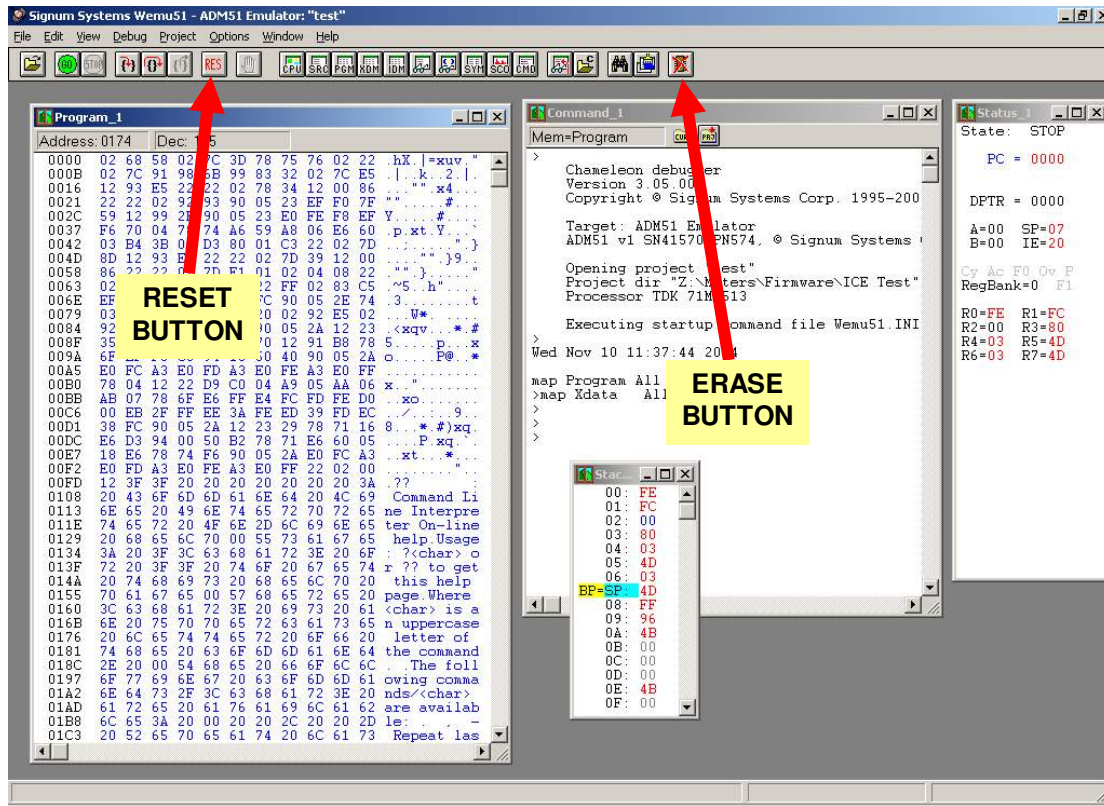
Signum Systems Wemu51 - ADM51 Emulator: "test"

File Edit View Debug Project Options Window Help

GO STOP RES CPU SRC PGM XDM IDM SYM SCO CMD

Program_1
Address: 0174 Dec: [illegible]5

0000 02 68 58 02 7C 3D 78 75 76 02 22 .hX.|=xuv."
000B 02 7C 91 98 6B 99 83 32 02 7C E5 .|..k..2.|.
0016 12 93 E5 22 22 02 78 34 12 00 86 ...""x4...
0021 22 22 02 92 93 90 05 23 EF F0 7F "".....#...
002C 59 12 99 2E 90 05 23 E0 FE F8 EF Y.....#....
0037 F6 70 04 74 74 A6 59 A8 06 E6 60 .p.xt.Y...`
0042 03 B4 3B 0 D3 80 01 C3 22 02 7D ..;.....".}
004D 8D 12 93 E 22 22 02 7D 39 12 00 ....."".}9..
0058 86 22 22 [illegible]
0063 02 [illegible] 22 FF 02 83 C5 .~5..h"....
006E EF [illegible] 7C 90 05 2E 74 .3........t
0079 03 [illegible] 20 02 92 E5 02 ....W*.....
0084 92 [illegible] 0 05 2A 12 23 .<xqv....*.#
008F 35 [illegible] 0 12 91 B8 78 5.......p...x
009A 6F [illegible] 0 40 90 05 2A o.......P@..*
00A5 E0 FC A3 E0 FD A3 E0 FE A3 E0 FF ...........
00B0 78 04 12 22 D9 C0 04 A9 05 AA 06 x..".......
00BB AB 07 78 6F E6 FF E4 FC FD FE D0 ..xo.......
00C6 00 EB 2F FF EE 3A FE ED 39 FD EC ../.:..9...
00D1 38 FC 90 05 2A 12 23 29 78 71 16 8...*.#)xq.
00DC E6 D3 94 00 50 B2 78 71 E6 60 05 ....P.xq.`.
00E7 18 E6 78 74 F6 90 05 2A E0 FC A3 ..xt...*...
00F2 E0 FD A3 E0 FE A3 E0 FF 22 02 00 ........"..
00FD 12 3F 3F 20 20 20 20 20 20 20 3A .??       :
0108 20 43 6F 6D 6D 61 6E 64 20 4C 69  Command Li
0113 6E 65 20 49 6E 74 65 72 70 72 65 ne Interpre
011E 74 65 72 20 4F 6E 2D 6C 69 6E 65 ter On-line
0129 20 68 65 6C 70 00 55 73 61 67 65  help.Usage
0134 3A 20 3F 3C 63 68 61 72 3E 20 6F : ?<char> o
013F 72 20 3F 3F 20 74 6F 20 67 65 74 r ?? to get
014A 20 74 68 69 73 20 68 65 6C 70 20  this help
0155 70 61 67 65 00 57 68 65 72 65 20 page.Where
0160 3C 63 68 61 72 3E 20 69 73 20 61 <char> is a
016B 6E 20 75 70 70 65 72 63 61 73 65 n uppercase
0176 20 6C 65 74 74 65 72 20 6F 66 20  letter of
0181 74 68 65 20 63 6F 6D 6D 61 6E 64 the command
018C 2E 20 00 54 68 65 20 66 6F 6C 6C . .The foll
0197 6F 77 69 6E 67 20 63 6F 6D 6D 61 owing comma
01A2 6E 64 73 2F 3C 63 68 61 72 3E 20 nds/<char>
01AD 61 72 65 20 61 76 61 69 6C 61 62 are availab
01B8 6C 65 3A 20 00 20 20 2C 20 20 2D le: . , -
01C3 20 52 65 70 65 61 74 20 6C 61 73  Repeat las

RESET BUTTON

Command_1
Mem=Program CUR PRJ

>
Chameleon debugger
Version 3.05.00
Copyright © Signum Systems Corp. 1995-200

Target: ADM51 Emulator
ADM51 v1 SN41570 PN574, © Signum Systems

Opening project "test"
Project dir "Z:\M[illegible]ters\Firmware\ICE Test"
Processor TDK 71M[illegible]513

Executing startup command file Wemu51.INI
>
Wed Nov 10 11:37:44 2004

map Program All
>map Xdata All
>
>
>

ERASE BUTTON

Stac...
00: FE
01: FC
02: 00
03: 80
04: 03
05: 4D
06: 03
BP=SP: 4D
08: FF
09: 96
0A: 4B
0B: 00
0C: 00
0D: 00
0E: 4B
0F: 00

Status_1
State: STOP

PC = 0000

DPTR = 0000

A=00 SP=07
B=00 IE=20

Cy Ac F0 Ov P
RegBank=0 F1

R0=FE R1=FC
R2=00 R3=80
R4=03 R5=4D
R6=03 R7=4D